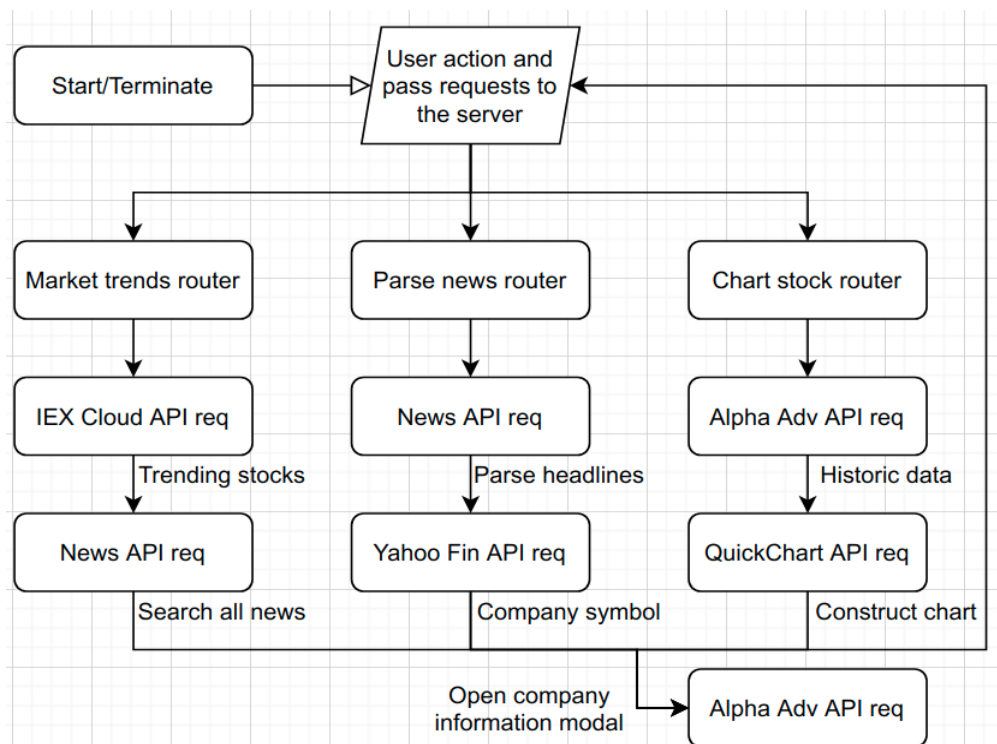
Start/Terminate

User action and pass requests to the server

Market trends router

Parse news router

Chart stock router

IEX Cloud API req

News API req

Alpha Adv API req

Trending stocks

Parse headlines

Historic data

News API req

Yahoo Fin API req

QuickChart API req

Search all news

Company symbol

Construct chart

Open company information modal

Alpha Adv API req